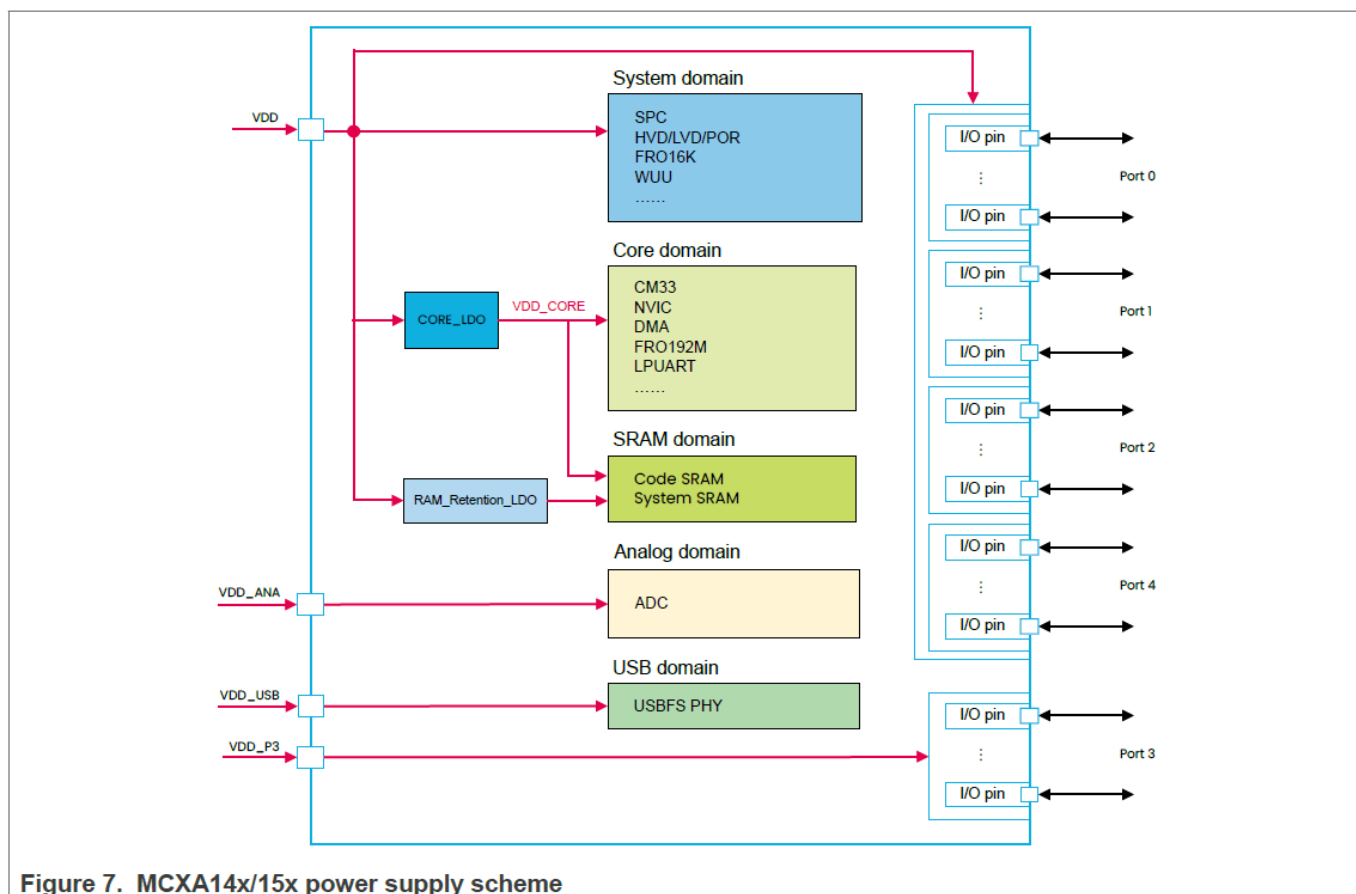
VDD

System domain

SPC
HVD/LVD/POR
FRO16K
WUU
......

Core domain

CORE_LDO

VDD_CORE

CM33
NVIC
DMA
FRO192M
LPUART
......

SRAM domain

RAM_Retention_LDO

Code SRAM
System SRAM

Analog domain

VDD_ANA

ADC

USB domain

VDD_USB

USBFS PHY

VDD_P3

I/O pin
⋮
I/O pin
Port 0

I/O pin
⋮
I/O pin
Port 1

I/O pin
⋮
I/O pin
Port 2

I/O pin
⋮
I/O pin
Port 4

I/O pin
⋮
I/O pin
Port 3

Figure 7. MCXA14x/15x power supply scheme